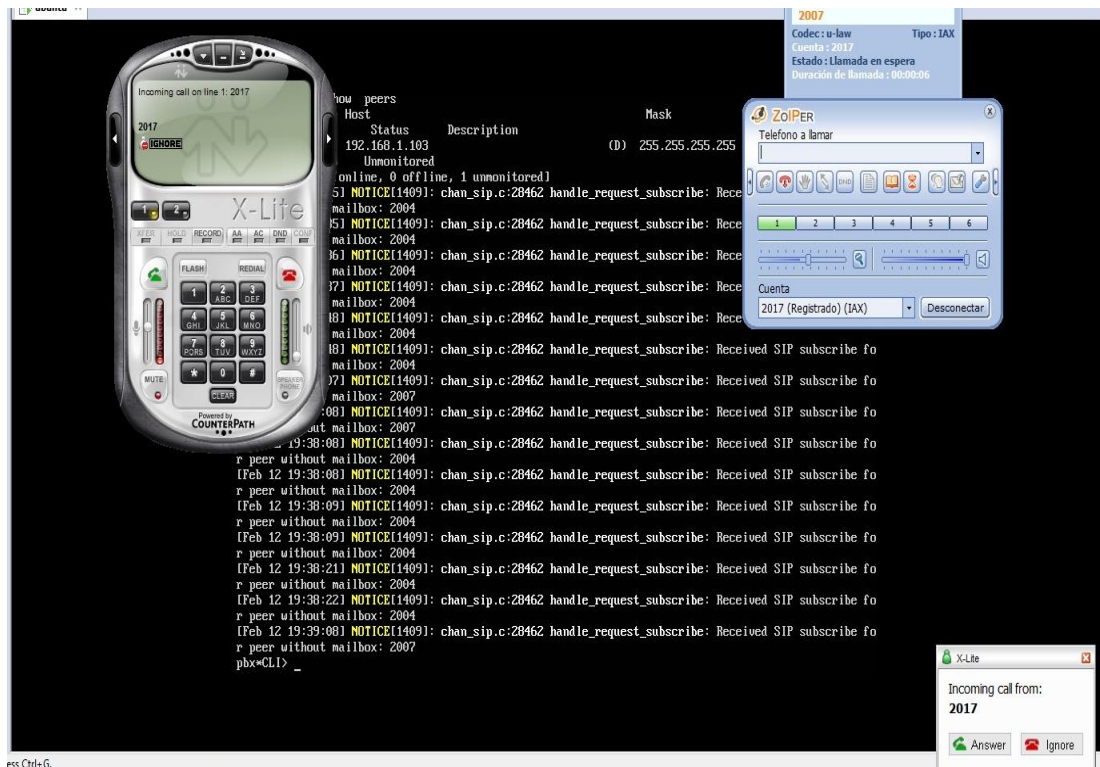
ubuntu

2007
Codec : u-law Tipo : IAX
Cuenta : 2017
Estado : Llamada en espera
Duración de llamada : 00:00:06

Incoming call on line 1: 2017
2017
IGNORE
X-Lite
XFER HOLD RECORD AA AC DND CONF
FLASH REDIAL
1 2 ABC 3 DEF
4 GHI 5 JKL 6 MNO
7 PQRS 8 TUV 9 WXYZ
* 0 #
MUTE CLEAR SPEAKER PHONE
Powered by COUNTERPATH

how peers
Host Mask
Status Description
192.168.1.103 (D) 255.255.255.255
Unmonitored
[online, 0 offline, 1 unmonitored]
5] NOTICE[1409]: chan_sip.c:28462 handle_request_subscribe: Rece
mailbox: 2004
05] NOTICE[1409]: chan_sip.c:28462 handle_request_subscribe: Rece
mailbox: 2004
06] NOTICE[1409]: chan_sip.c:28462 handle_request_subscribe: Rece
mailbox: 2004
07] NOTICE[1409]: chan_sip.c:28462 handle_request_subscribe: Rece
mailbox: 2004
08] NOTICE[1409]: chan_sip.c:28462 handle_request_subscribe: Rece
mailbox: 2004
08] NOTICE[1409]: chan_sip.c:28462 handle_request_subscribe: Received SIP subscribe fo
mailbox: 2004
07] NOTICE[1409]: chan_sip.c:28462 handle_request_subscribe: Received SIP subscribe fo
mailbox: 2007
:08] NOTICE[1409]: chan_sip.c:28462 handle_request_subscribe: Received SIP subscribe fo
ut mailbox: 2007
19:38:08] NOTICE[1409]: chan_sip.c:28462 handle_request_subscribe: Received SIP subscribe fo
r peer without mailbox: 2004
[Feb 12 19:38:08] NOTICE[1409]: chan_sip.c:28462 handle_request_subscribe: Received SIP subscribe fo
r peer without mailbox: 2004
[Feb 12 19:38:09] NOTICE[1409]: chan_sip.c:28462 handle_request_subscribe: Received SIP subscribe fo
r peer without mailbox: 2004
[Feb 12 19:38:09] NOTICE[1409]: chan_sip.c:28462 handle_request_subscribe: Received SIP subscribe fo
r peer without mailbox: 2004
[Feb 12 19:38:21] NOTICE[1409]: chan_sip.c:28462 handle_request_subscribe: Received SIP subscribe fo
r peer without mailbox: 2004
[Feb 12 19:38:22] NOTICE[1409]: chan_sip.c:28462 handle_request_subscribe: Received SIP subscribe fo
r peer without mailbox: 2004
[Feb 12 19:39:08] NOTICE[1409]: chan_sip.c:28462 handle_request_subscribe: Received SIP subscribe fo
r peer without mailbox: 2007
pbx*CLI> _

ZoIPER
Telefono a llamar
DND
1 2 3 4 5 6
Cuenta
2017 (Registrado) (IAX)
Desconectar

X-Lite
Incoming call from:
2017
Answer Ignore

ess Ctrl+G.